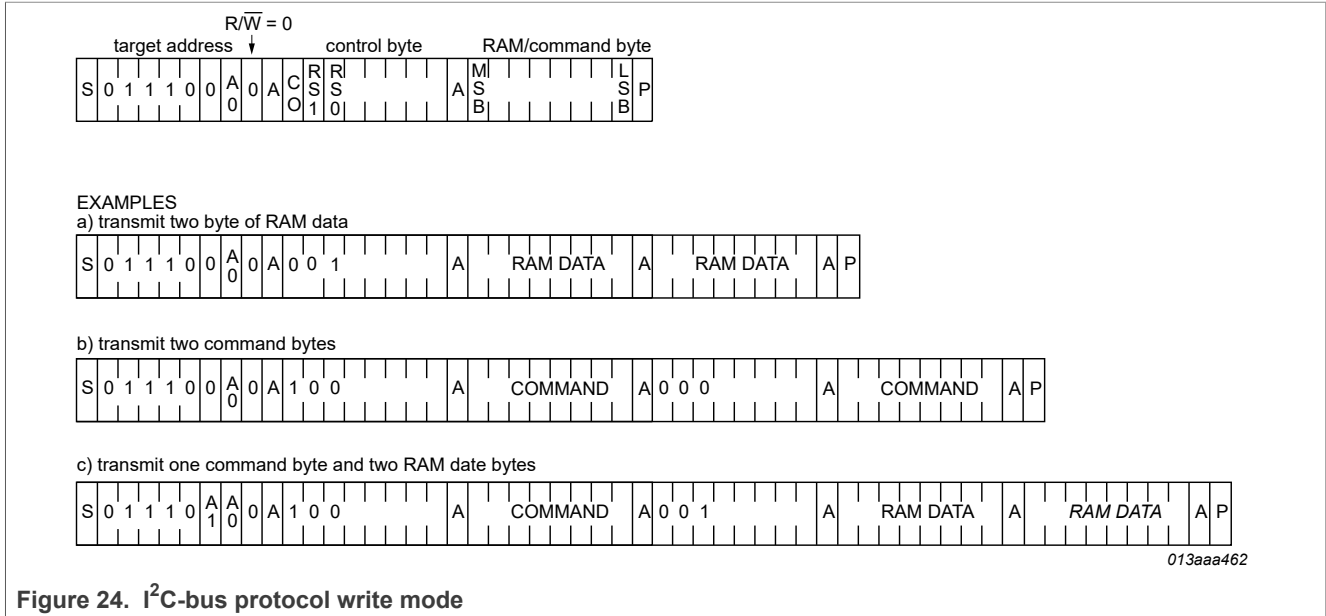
$R/\overline{W} = 0$

target address

control byte

RAM/command byte

| S | 0 | 1 | 1 | 1 | 0 | 0 | A0 | 0 | A | CO | RS1 | RS0 | | | | | | A | MSB | | | | | | | LSB | P |
|---|---|---|---|---|---|---|---|---|---|---|---|---|---|---|---|---|---|---|---|---|---|---|---|---|---|---|---|

EXAMPLES

a) transmit two byte of RAM data

| S | 0 | 1 | 1 | 1 | 0 | 0 | A0 | 0 | A | 0 | 0 | 1 | | | | | | A | RAM DATA | A | RAM DATA | A | P |
|---|---|---|---|---|---|---|---|---|---|---|---|---|---|---|---|---|---|---|---|---|---|---|---|

b) transmit two command bytes

| S | 0 | 1 | 1 | 1 | 0 | 0 | A0 | 0 | A | 1 | 0 | 0 | | | | | | A | COMMAND | A | 0 | 0 | 0 | | | | | | A | COMMAND | A | P |
|---|---|---|---|---|---|---|---|---|---|---|---|---|---|---|---|---|---|---|---|---|---|---|---|---|---|---|---|---|---|---|---|---|

c) transmit one command byte and two RAM date bytes

| S | 0 | 1 | 1 | 1 | 0 | A1 | A0 | 0 | A | 1 | 0 | 0 | | | | | | A | COMMAND | A | 0 | 0 | 1 | | | | | | A | RAM DATA | A | RAM DATA | A | P |
|---|---|---|---|---|---|---|---|---|---|---|---|---|---|---|---|---|---|---|---|---|---|---|---|---|---|---|---|---|---|---|---|---|---|---|

013aaa462

**Figure 24. I$^2$C-bus protocol write mode**